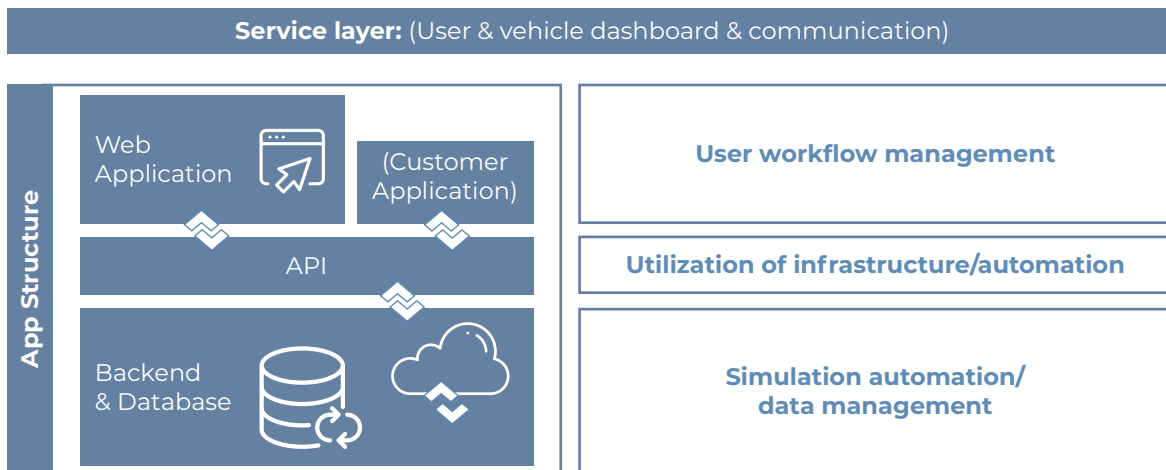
Service layer: (User & vehicle dashboard & communication)

App Structure

Web Application

(Customer Application)

API

Backend & Database

User workflow management

Utilization of infrastructure/automation

Simulation automation/ data management